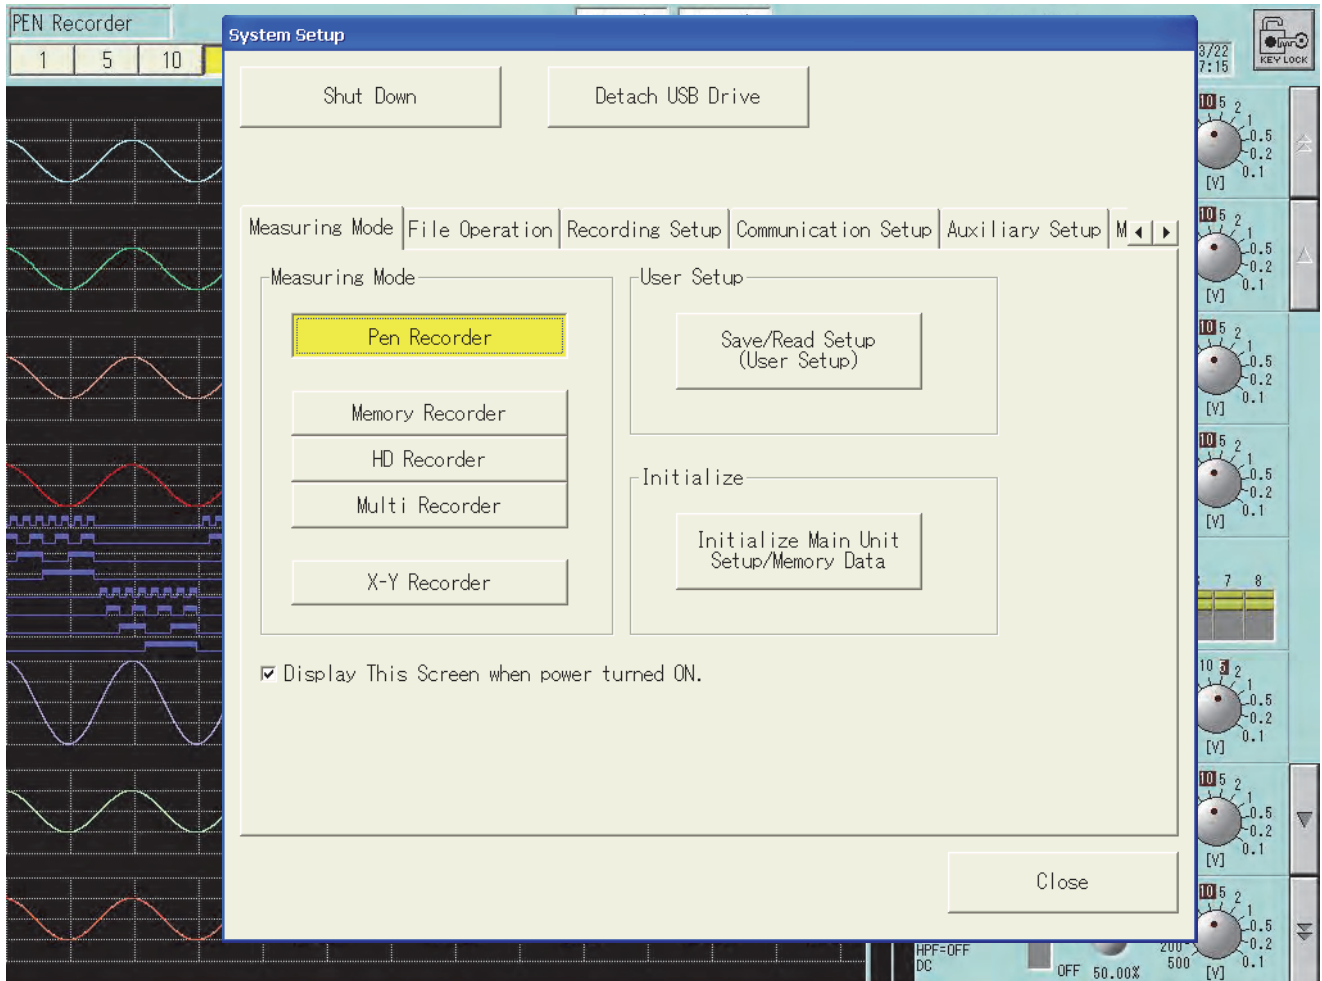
PEN Recorder

1 5 10

System Setup

Shut Down

Detach USB Drive

Measuring Mode | File Operation | Recording Setup | Communication Setup | Auxiliary Setup | M

Measuring Mode

Pen Recorder

Memory Recorder

HD Recorder

Multi Recorder

X-Y Recorder

User Setup

Save/Read Setup (User Setup)

Initialize

Initialize Main Unit Setup/Memory Data

Display This Screen when power turned ON.

Close

3/22 7:15

KEY LOCK

10 5 2 1 0.5 0.2 0.1 [V]

10 5 2 1 0.5 0.2 0.1 [V]

10 5 2 1 0.5 0.2 0.1 [V]

10 5 2 1 0.5 0.2 0.1 [V]

7 8

10 5 2 1 0.5 0.2 0.1 [V]

10 5 2 1 0.5 0.2 0.1 [V]

10 5 2 1 0.5 0.2 0.1 [V]

HPF=OFF DC

OFF 50.00%

200 500